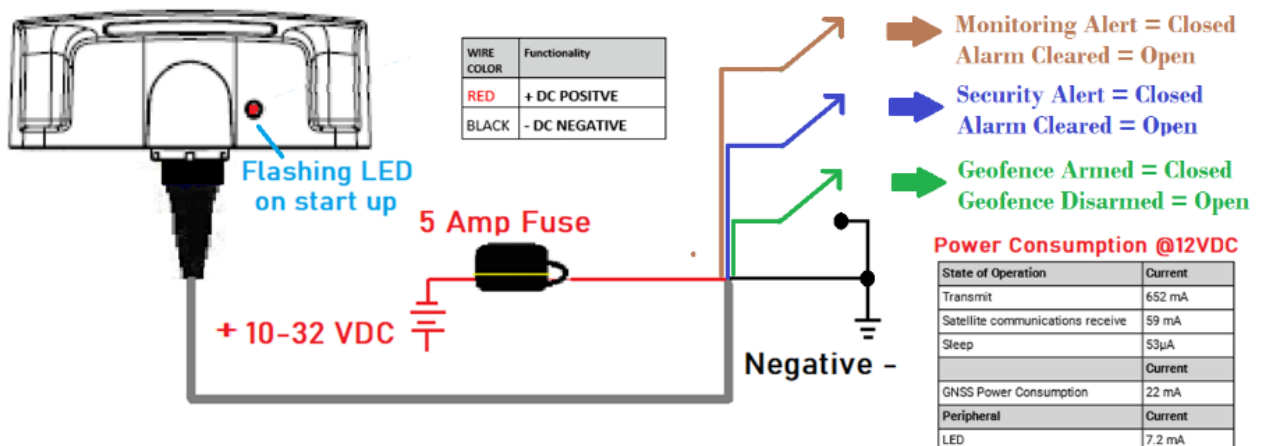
| WIRE COLOR | Functionality |
|---|---|
| RED | + DC POSITVE |
| BLACK | - DC NEGATIVE |

Flashing LED on start up

5 Amp Fuse

+ 10-32 VDC

Monitoring Alert = Closed
Alarm Cleared = Open

Security Alert = Closed
Alarm Cleared = Open

Geofence Armed = Closed
Geofence Disarmed = Open

Negative -

Power Consumption @12VDC

| State of Operation | Current |
|---|---|
| Transmit | 652 mA |
| Satellite communications receive | 59 mA |
| Sleep | 53μA |
| | Current |
| GNSS Power Consumption | 22 mA |
| Peripheral | Current |
| LED | 7.2 mA |